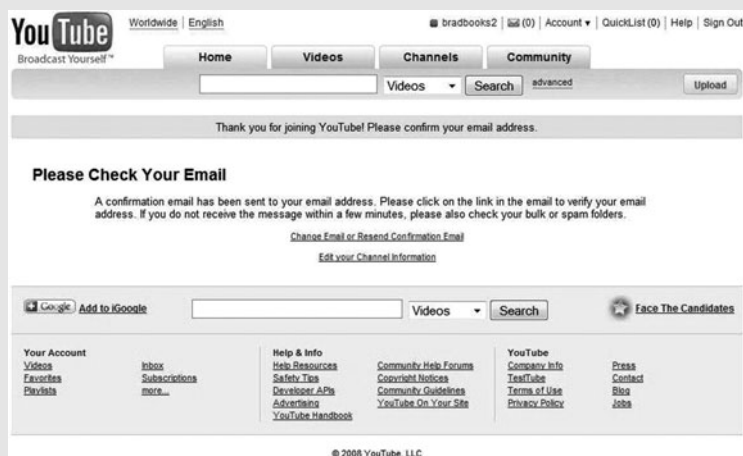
You Tube
Broadcast Yourself™

Worldwide | English

bradbooks2 | (0) | Account ▾ | QuickList (0) | Help | Sign Out

Home | Videos | Channels | Community

Videos ▾ Search advanced

Upload

Thank you for joining YouTube! Please confirm your email address.

Please Check Your Email

A confirmation email has been sent to your email address. Please click on the link in the email to verify your email address. If you do not receive the message within a few minutes, please also check your bulk or spam folders.

Change Email or Resend Confirmation Email

Edit your Channel Information

Google Add to iGoogle

Videos ▾ Search

Face The Candidates

Your Account
Videos
Favorites
Playlists
Inbox
Subscriptions
more...

Help & Info
Help Resources
Safety Tips
Developer APIs
Advertising
YouTube Handbook
Community Help Forums
Copyright Notices
Community Guidelines
YouTube On Your Site

YouTube
Company Info
TestTube
Terms of Use
Privacy Policy
Press
Contact
Blog
Jobs

© 2008 YouTube, LLC